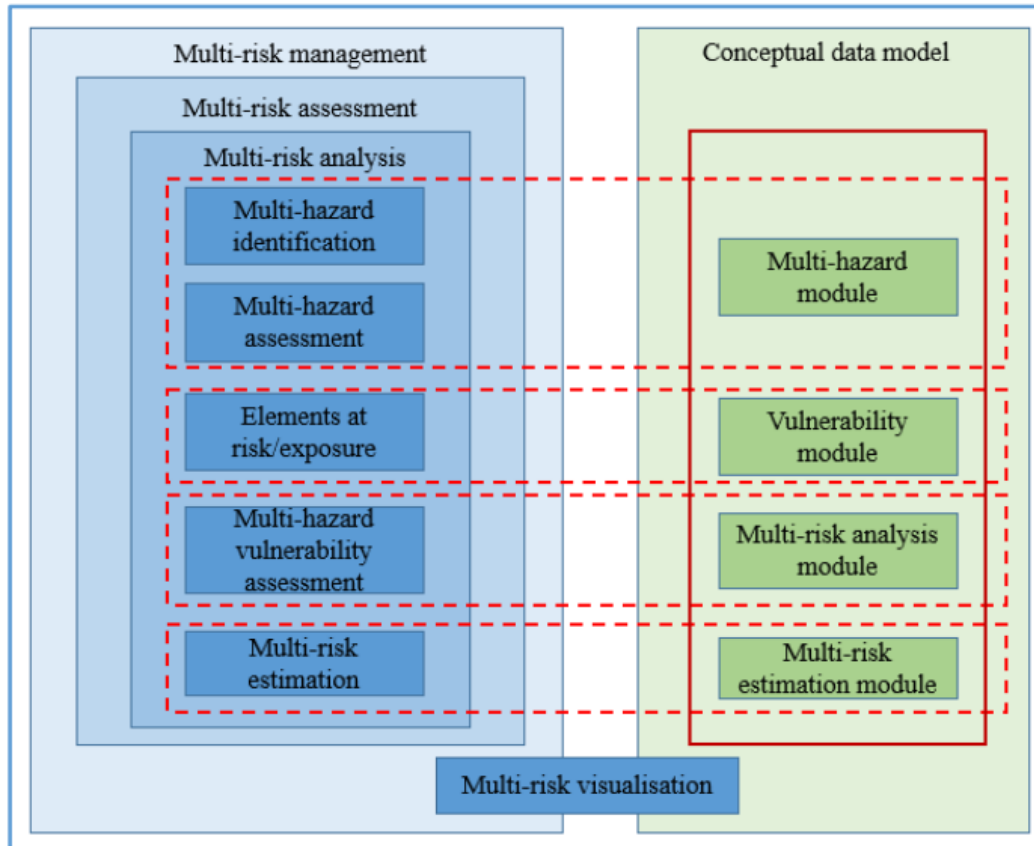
Multi-risk management

Multi-risk assessment

Multi-risk analysis

Multi-hazard identification

Multi-hazard assessment

Elements at risk/exposure

Multi-hazard vulnerability assessment

Multi-risk estimation

Conceptual data model

Multi-hazard module

Vulnerability module

Multi-risk analysis module

Multi-risk estimation module

Multi-risk visualisation